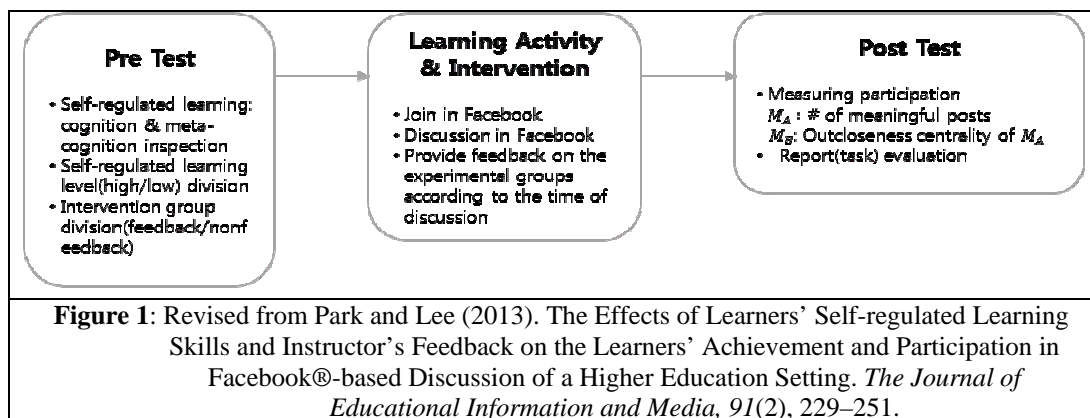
Pre Test

• Self-regulated learning: cognition & meta-cognition inspection
• Self-regulated learning level(high/low) division
• Intervention group division(feedback/nonfeedback)

Learning Activity & Intervention

• Join in Facebook
• Discussion in Facebook
• Provide feedback on the experimental groups according to the time of discussion

Post Test

• Measuring participation
$M_A$ : # of meaningful posts
$M_B$: Outcloseness centrality of $M_A$
• Report(task) evaluation

**Figure 1**: Revised from Park and Lee (2013). The Effects of Learners' Self-regulated Learning Skills and Instructor's Feedback on the Learners' Achievement and Participation in Facebook®-based Discussion of a Higher Education Setting. *The Journal of Educational Information and Media, 91*(2), 229–251.